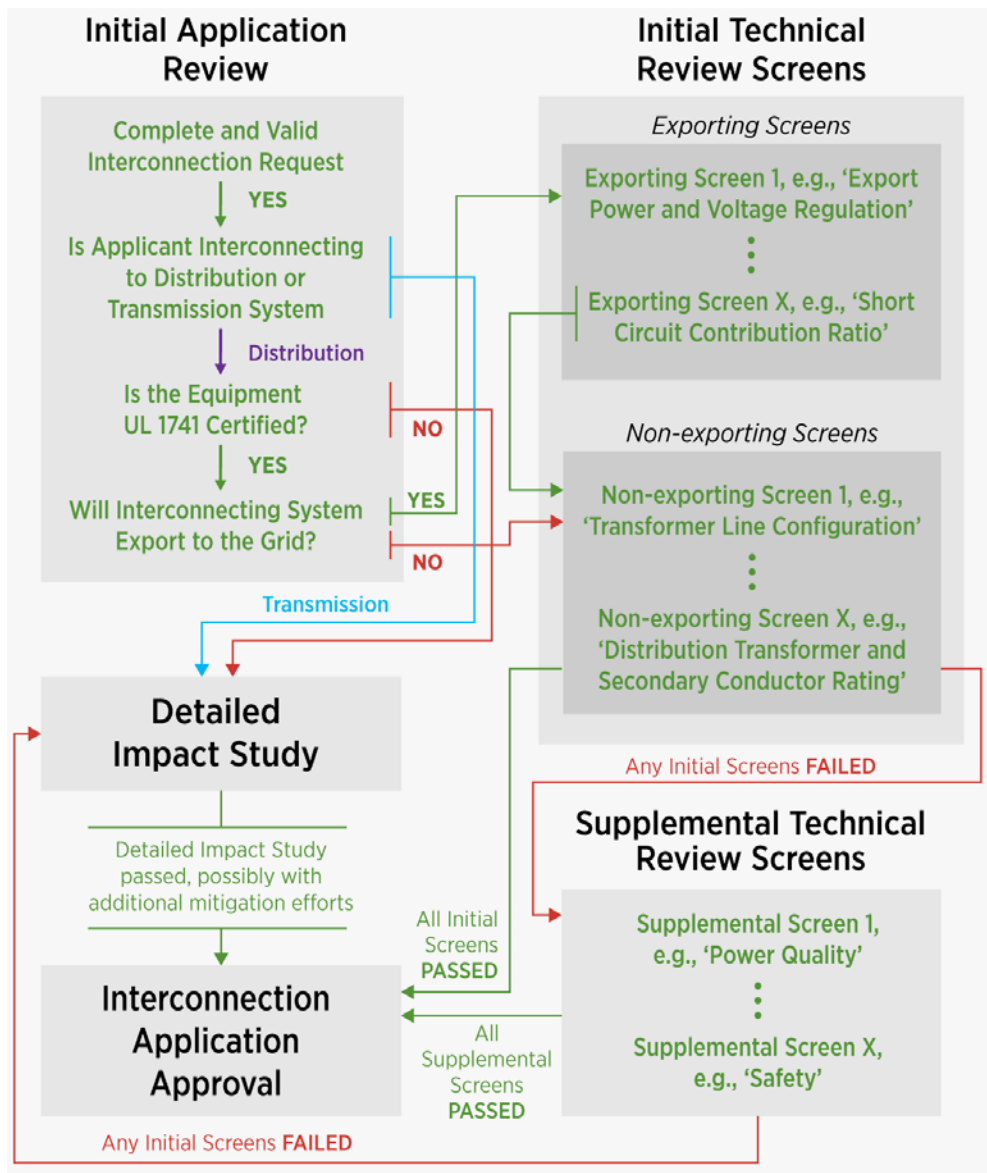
Initial Application Review

Complete and Valid Interconnection Request

YES

Is Applicant Interconnecting to Distribution or Transmission System

Distribution

Is the Equipment UL 1741 Certified?

NO

YES

Will Interconnecting System Export to the Grid?

YES

NO

Transmission

Initial Technical Review Screens

Exporting Screens

Exporting Screen 1, e.g., 'Export Power and Voltage Regulation'

Exporting Screen X, e.g., 'Short Circuit Contribution Ratio'

Non-exporting Screens

Non-exporting Screen 1, e.g., 'Transformer Line Configuration'

Non-exporting Screen X, e.g., 'Distribution Transformer and Secondary Conductor Rating'

Detailed Impact Study

Detailed Impact Study passed, possibly with additional mitigation efforts

Any Initial Screens FAILED

Supplemental Technical Review Screens

All Initial Screens PASSED

Supplemental Screen 1, e.g., 'Power Quality'

Interconnection Application Approval

All Supplemental Screens PASSED

Supplemental Screen X, e.g., 'Safety'

Any Initial Screens FAILED